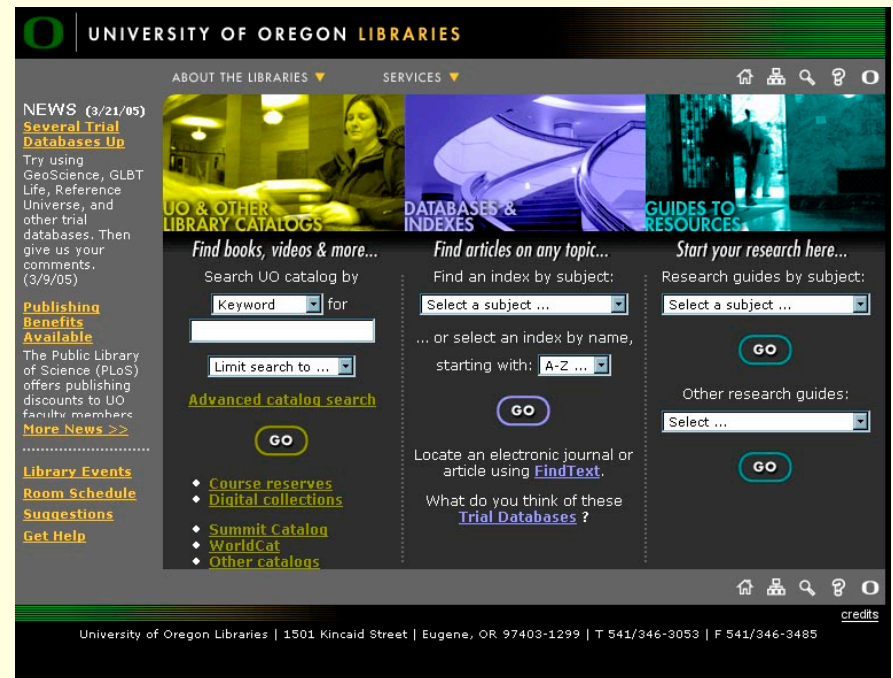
UNIVERSITY OF OREGON LIBRARIES

ABOUT THE LIBRARIES ▼ SERVICES ▼

NEWS (3/21/05)
Several Trial Databases Up
Try using GeoScience, GLBT Life, Reference Universe, and other trial databases. Then give us your comments. (3/9/05)

Publishing Benefits Available
The Public Library of Science (PLoS) offers publishing discounts to UO faculty members

More News >>

Library Events
Room Schedule
Suggestions
Get Help

UO & OTHER LIBRARY CATALOGS

DATABASES & INDEXES

GUIDES TO RESOURCES

Find books, videos & more...
Search UO catalog by
Keyword for
Limit search to ...
Advanced catalog search
GO
Course reserves
Digital collections
Summit Catalog
WorldCat
Other catalogs

Find articles on any topic...
Find an index by subject:
Select a subject ...
... or select an index by name, starting with: A-Z ...
GO
Locate an electronic journal or article using FindText.
What do you think of these Trial Databases ?

Start your research here...
Research guides by subject:
Select a subject ...
GO
Other research guides:
Select ...
GO

credits

University of Oregon Libraries | 1501 Kincaid Street | Eugene, OR 97403-1299 | T 541/346-3053 | F 541/346-3485